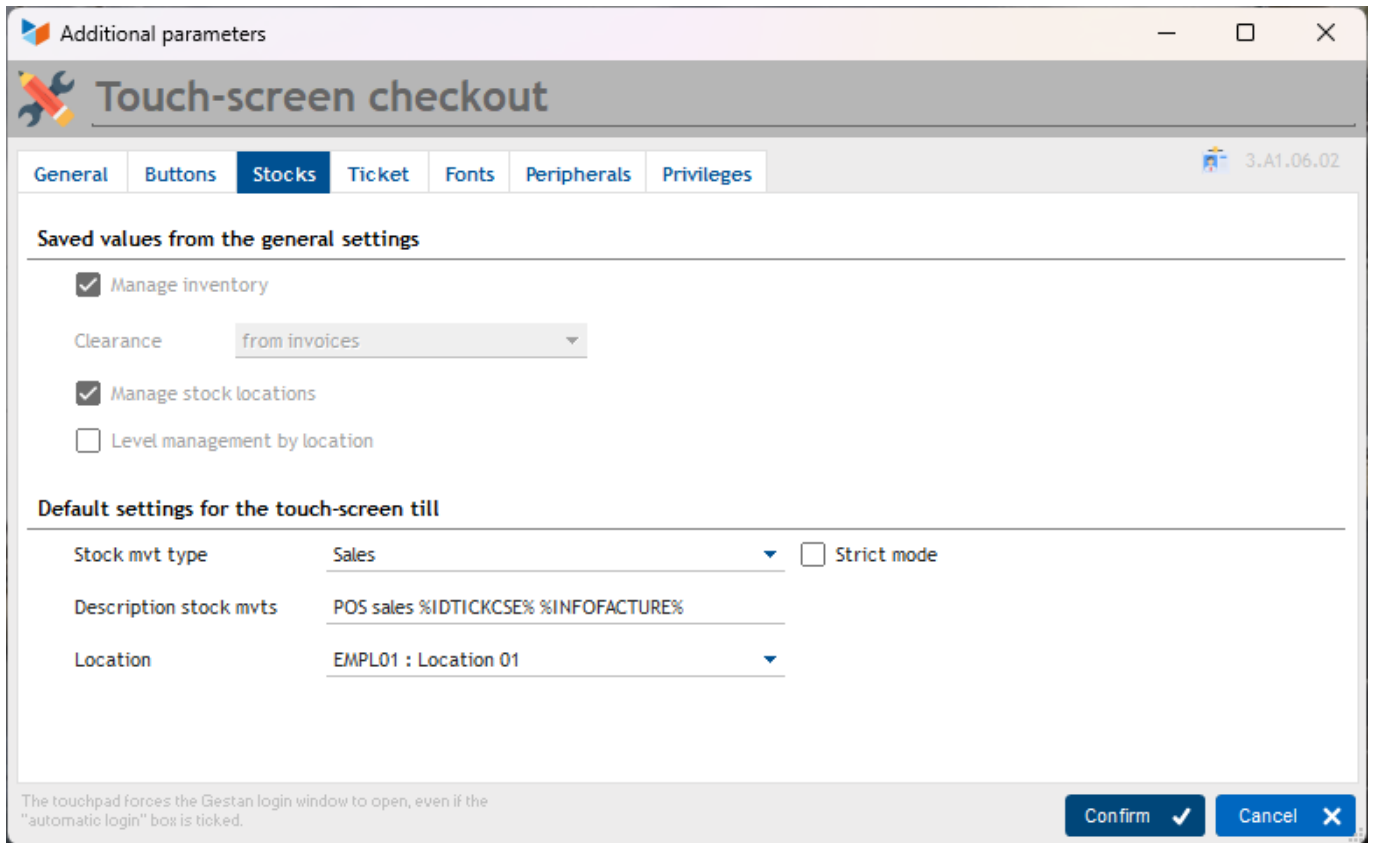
Additional parameters

Touch-screen checkout

General | Buttons | Stocks | Ticket | Fonts | Peripherals | Privileges

3.A1.06.02

Saved values from the general settings

Manage inventory

Clearance from invoices

Manage stock locations

Level management by location

Default settings for the touch-screen till

Stock mvt type Sales

Strict mode

Description stock mvts POS sales %IDTICKCSE% %INFOFACTURE%

Location EMPL01 : Location 01

The touchpad forces the Gestan login window to open, even if the "automatic login" box is ticked.

Confirm

Cancel